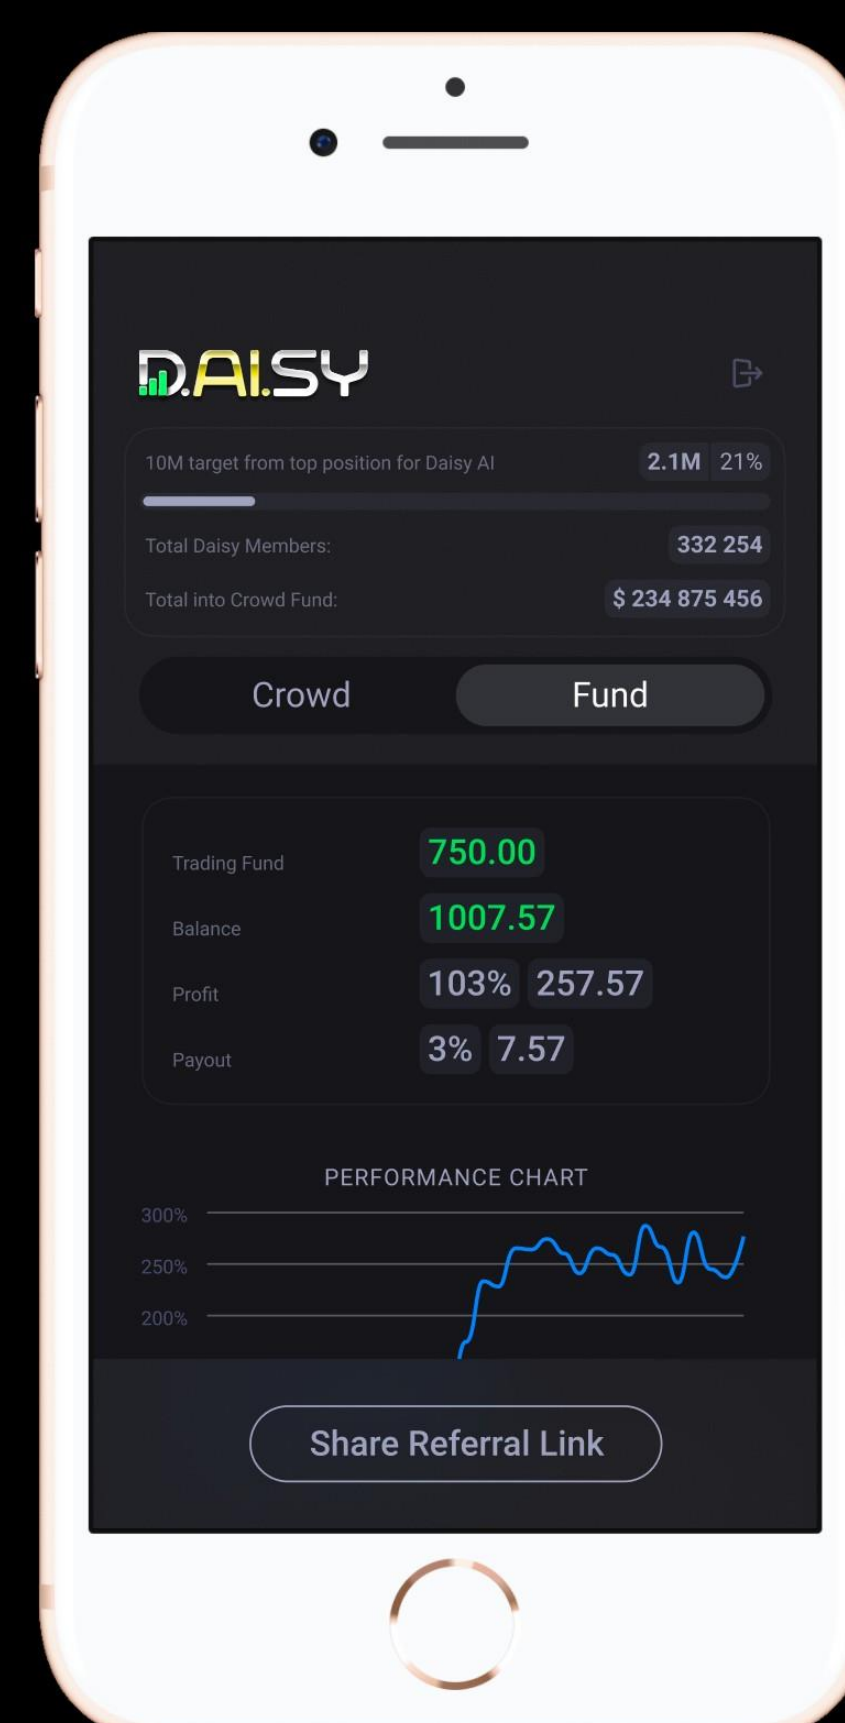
D.AI.SY

10M target from top position for Daisy AI 2.1M 21%

Total Daisy Members: 332 254

Total into Crowd Fund: $ 234 875 456

Crowd Fund

Trading Fund 750.00

Balance 1007.57

Profit 103% 257.57

Payout 3% 7.57

PERFORMANCE CHART

300%

250%

200%

Share Referral Link